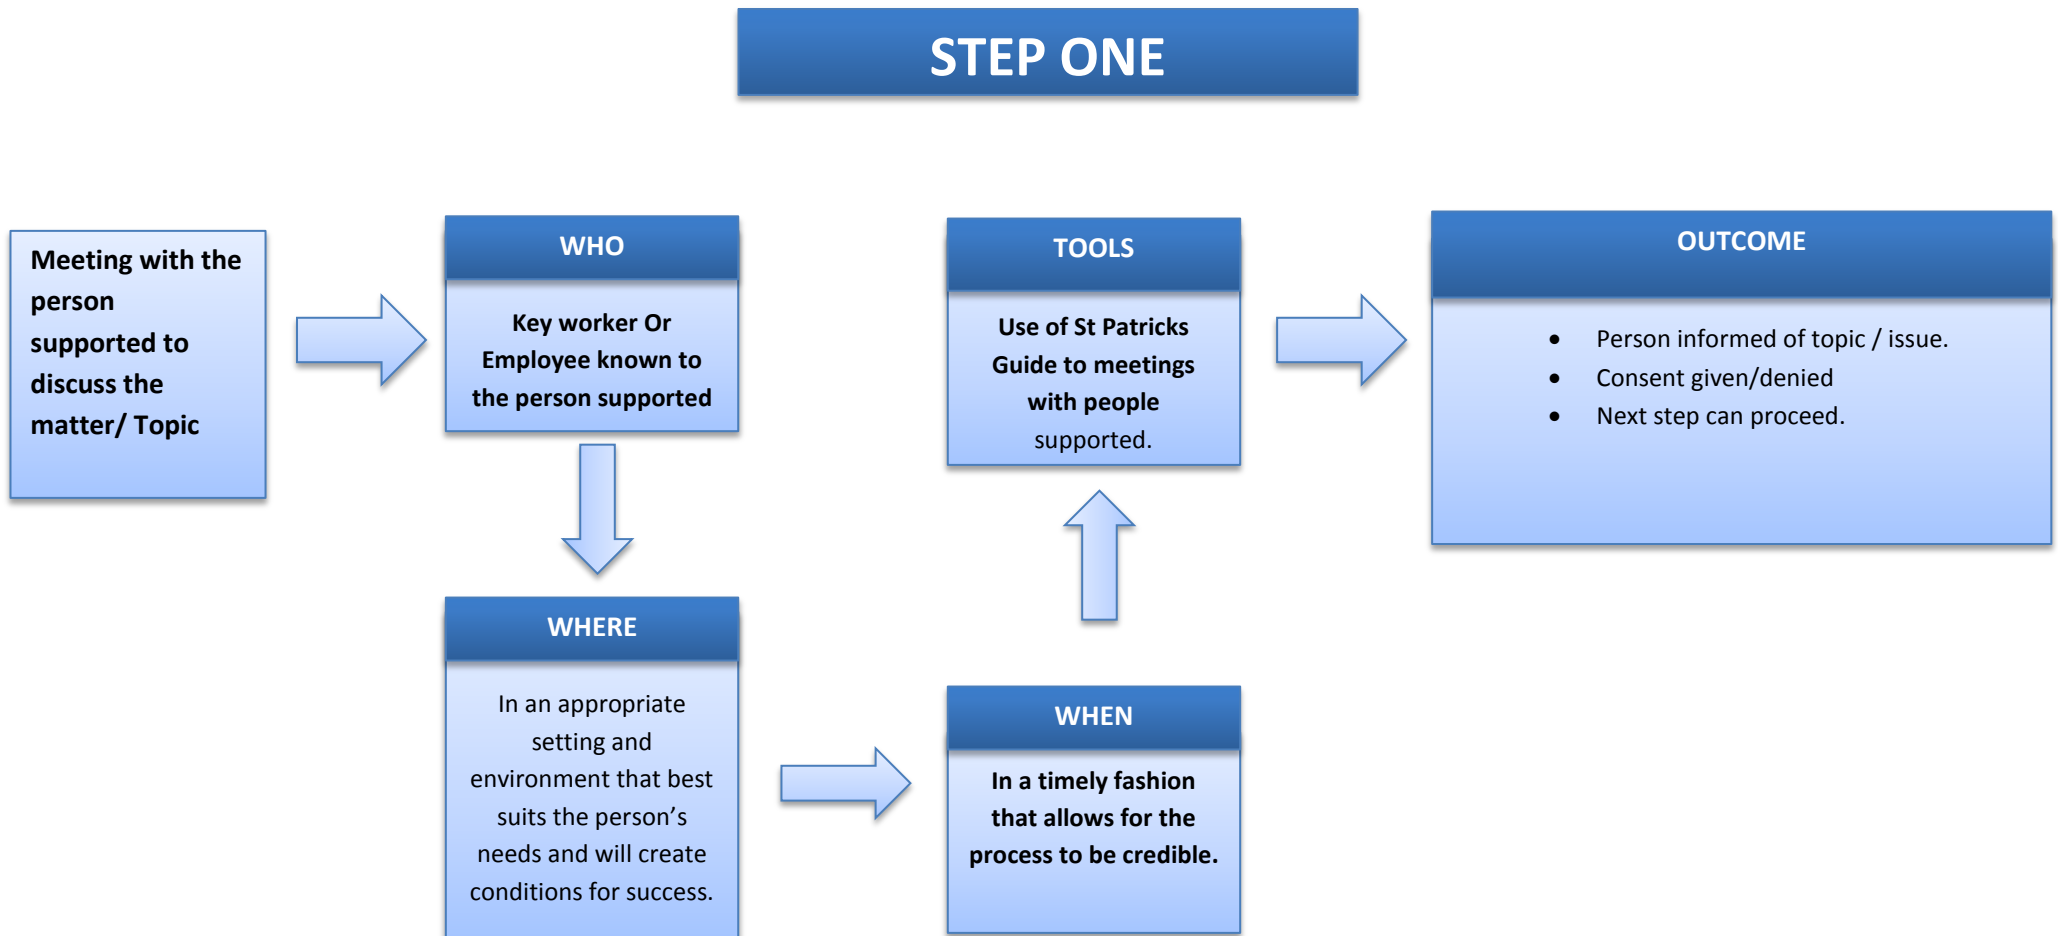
STEP ONE

Meeting with the person supported to discuss the matter/ Topic

WHO

Key worker Or Employee known to the person supported

WHERE

In an appropriate setting and environment that best suits the person's needs and will create conditions for success.

WHEN

In a timely fashion that allows for the process to be credible.

TOOLS

Use of St Patricks Guide to meetings with people supported.

OUTCOME

- Person informed of topic / issue.
- Consent given/denied
- Next step can proceed.